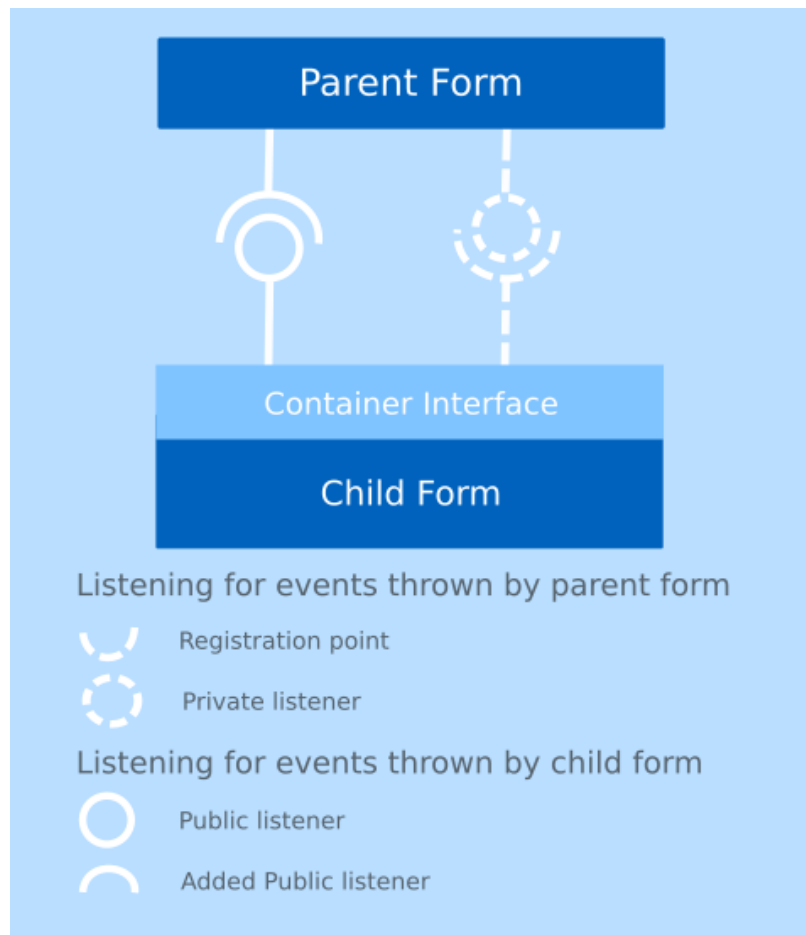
Parent Form

Container Interface

Child Form

Listening for events thrown by parent form

Registration point

Private listener

Listening for events thrown by child form

Public listener

Added Public listener